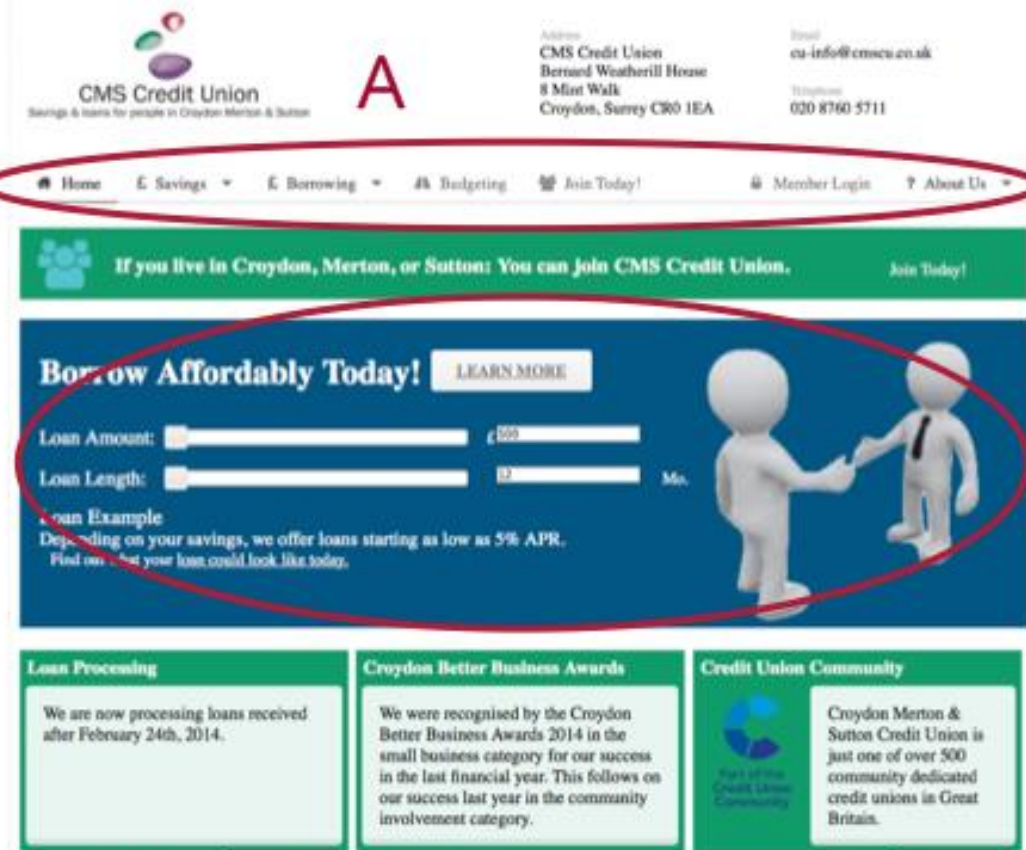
CMS Credit Union
Savings & loans for people in Croydon Merton & Sutton

A

Address
CMS Credit Union
Bernard Weatherill House
8 Mint Walk
Croydon, Surrey CR0 1EA

Email
cu-info@cmscu.co.uk

Telephone
020 8760 5711

Home · £ Savings · £ Borrowing · Budgeting · Join Today! · Member Login · ? About Us

If you live in Croydon, Merton, or Sutton: You can join CMS Credit Union.

Join Today!

Bo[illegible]ow Affordably Today! LEARN MORE

Loan Amount: £500

Loan Length: 12 Mo.

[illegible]oan Example
Dep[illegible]ding on your savings, we offer loans starting as low as 5% APR.
Find ou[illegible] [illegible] your loan could look like today.

Loan Processing

We are now processing loans received after February 24th, 2014.

Croydon Better Business Awards

We were recognised by the Croydon Better Business Awards 2014 in the small business category for our success in the last financial year. This follows on our success last year in the community involvement category.

Credit Union Community

Part of the Credit Union Community

Croydon Merton & Sutton Credit Union is just one of over 500 community dedicated credit unions in Great Britain.